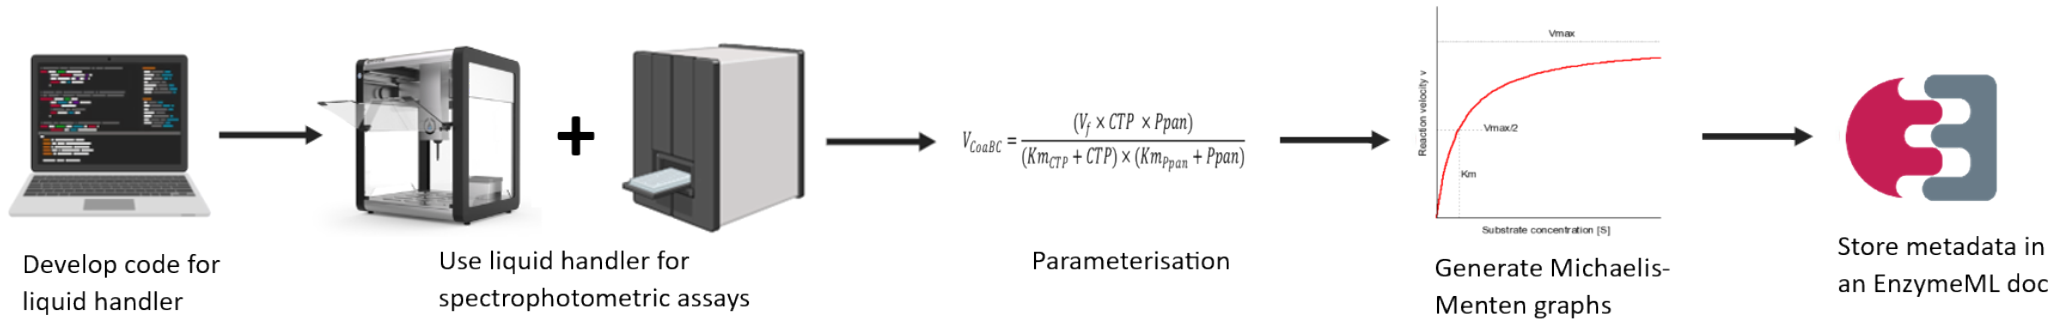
Develop code for liquid handler

Use liquid handler for spectrophotometric assays

$V_{CoaBC} = \frac{(V_f \times CTP \times Ppan)}{(Km_{CTP} + CTP) \times (Km_{Ppan} + Ppan)}$

Parameterisation

Vmax

Vmax/2

Km

Reaction velocity v

Substrate concentration [S]

Generate Michaelis-Menten graphs

Store metadata in an EnzymeML doc